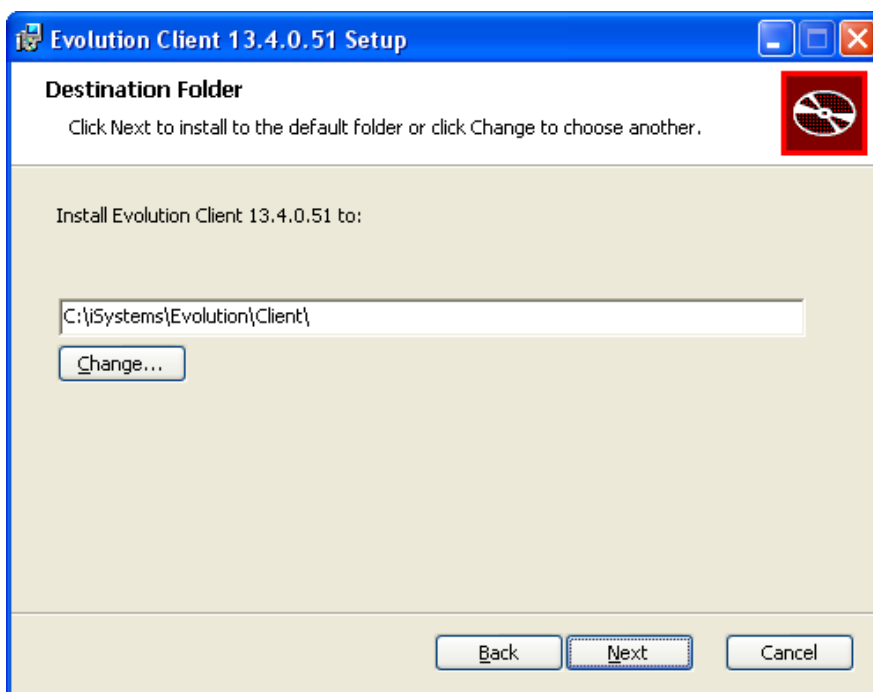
Evolution Client 13.4.0.51 Setup

Destination Folder

Click Next to install to the default folder or click Change to choose another.

Install Evolution Client 13.4.0.51 to:

C:\iSystems\Evolution\Client\

Change...

Back

Next

Cancel